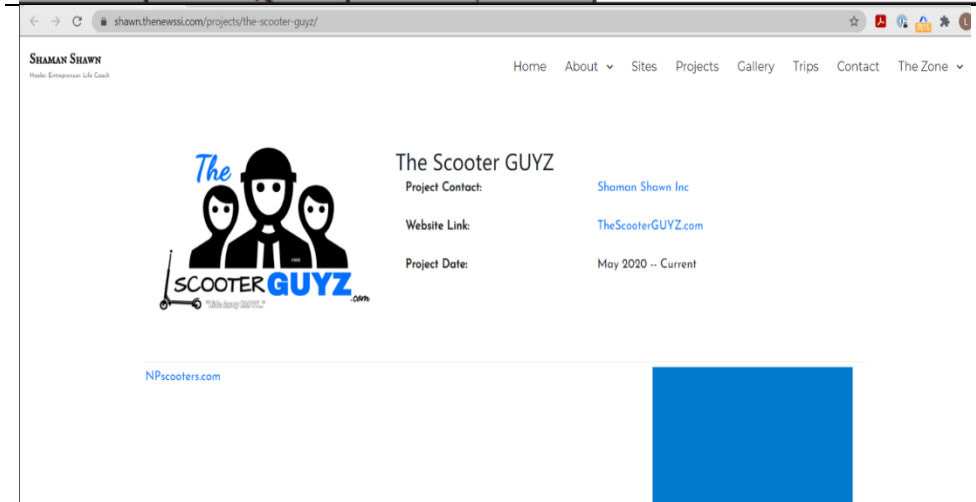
shawn.thenewssi.com/projects/the-scooter-guyz/

Shaman Shawn
Healer. Entrepreneur. Life Coach

Home About Sites Projects Gallery Trips Contact The Zone

The
SCOOTER GUYZ .com
"Ride Away HAPPY."

The Scooter GUYZ

Project Contact: Shaman Shawn Inc

Website Link: TheScooterGUYZ.com

Project Date: May 2020 -- Current

NPscooters.com